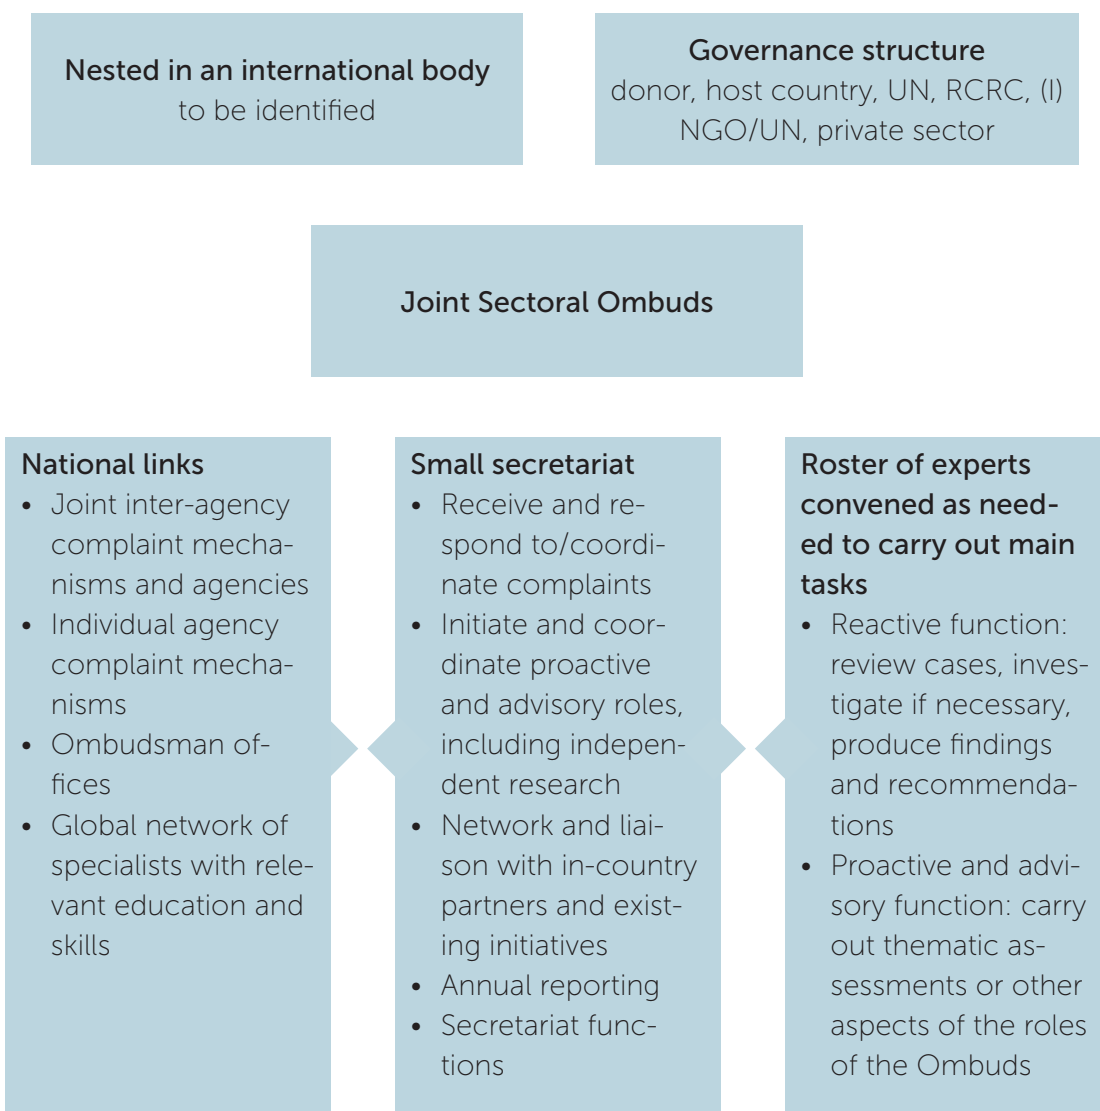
Nested in an international body
to be identified

Governance structure
donor, host country, UN, RCRC, (I) NGO/UN, private sector

Joint Sectoral Ombuds

National links
- Joint inter-agency complaint mechanisms and agencies
- Individual agency complaint mechanisms
- Ombudsman offices
- Global network of specialists with relevant education and skills

Small secretariat
- Receive and respond to/coordinate complaints
- Initiate and coordinate proactive and advisory roles, including independent research
- Network and liaison with in-country partners and existing initiatives
- Annual reporting
- Secretariat functions

Roster of experts convened as needed to carry out main tasks
- Reactive function: review cases, investigate if necessary, produce findings and recommendations
- Proactive and advisory function: carry out thematic assessments or other aspects of the roles of the Ombuds